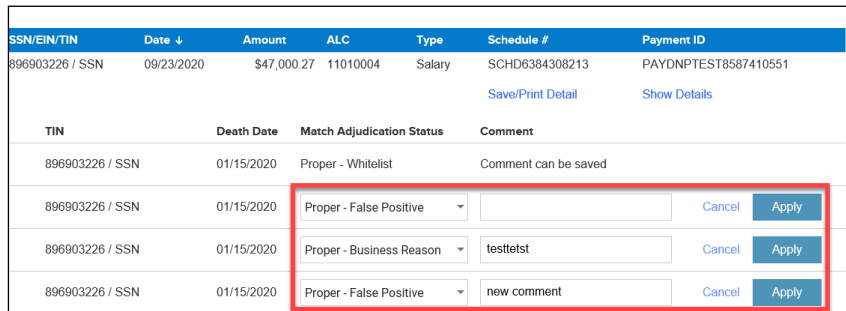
| SSN/EIN/TIN | Date ↓ | Amount | ALC | Type | Schedule # | Payment ID |
|---|---|---|---|---|---|---|
| 896903226 / SSN | 09/23/2020 | $47,000.27 | 11010004 | Salary | SCHD6384308213 | PAYDNPTEST8587410551 |
| | | | | | Save/Print Detail | Show Details |

| TIN | Death Date | Match Adjudication Status | Comment | | |
|---|---|---|---|---|---|
| 896903226 / SSN | 01/15/2020 | Proper - Whitelist | Comment can be saved | | |
| 896903226 / SSN | 01/15/2020 | Proper - False Positive | | Cancel | Apply |
| 896903226 / SSN | 01/15/2020 | Proper - Business Reason | testtetst | Cancel | Apply |
| 896903226 / SSN | 01/15/2020 | Proper - False Positive | new comment | Cancel | Apply |